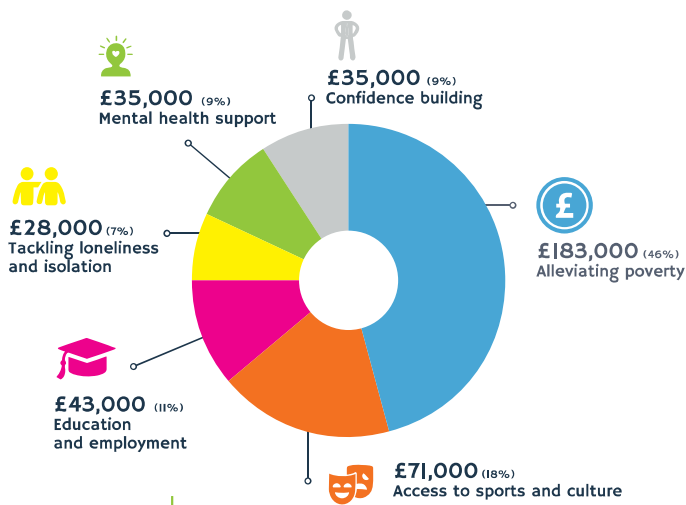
£35,000 (9%)
Confidence building

£35,000 (9%)
Mental health support

£28,000 (7%)
Tackling loneliness and isolation

£183,000 (46%)
Alleviating poverty

£43,000 (11%)
Education and employment

£71,000 (18%)
Access to sports and culture